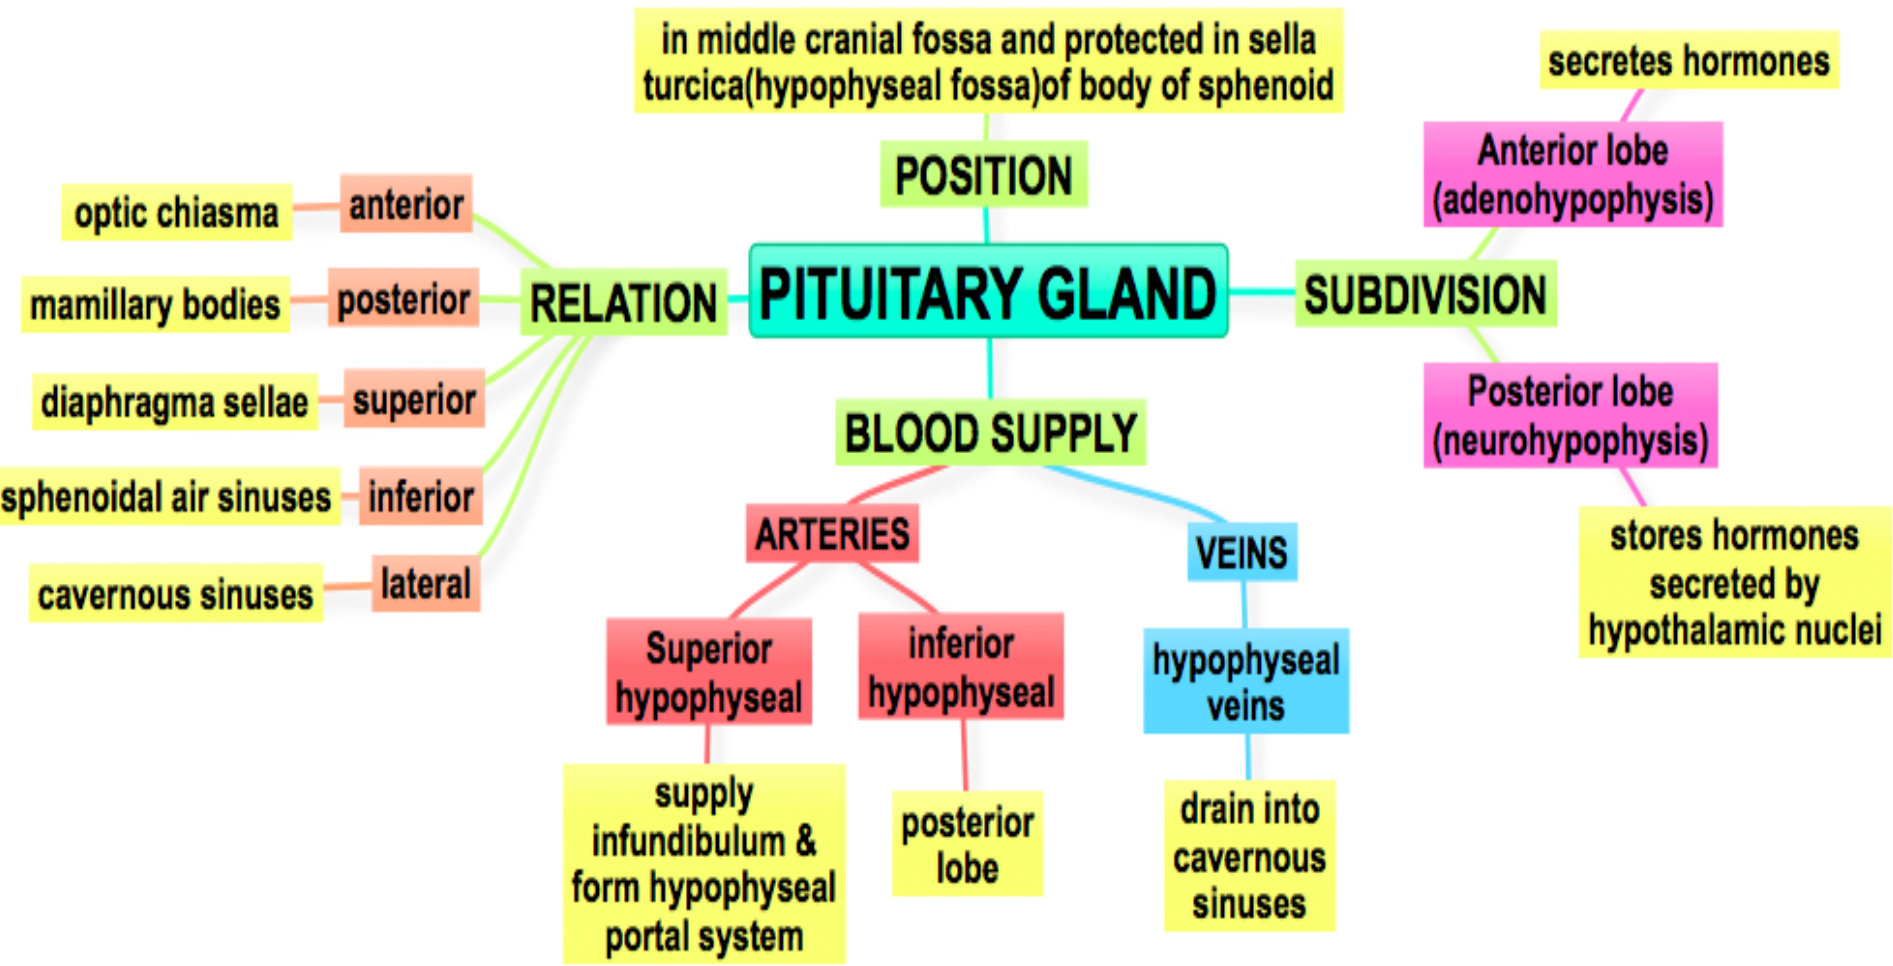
PITUITARY GLAND

POSITION

in middle cranial fossa and protected in sella turcica(hypophyseal fossa)of body of sphenoid

SUBDIVISION

Anterior lobe (adenohypophysis)

secretes hormones

Posterior lobe (neurohypophysis)

stores hormones secreted by hypothalamic nuclei

RELATION

anterior

optic chiasma

posterior

mamillary bodies

superior

diaphragma sellae

inferior

sphenoidal air sinuses

lateral

cavernous sinuses

BLOOD SUPPLY

ARTERIES

Superior hypophyseal

supply infundibulum & form hypophyseal portal system

inferior hypophyseal

posterior lobe

VEINS

hypophyseal veins

drain into cavernous sinuses